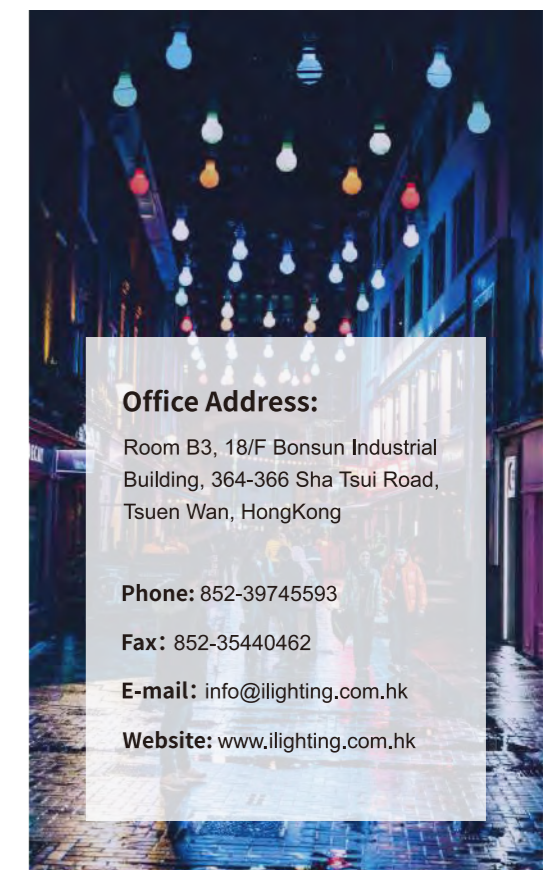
Office Address:

Room B3, 18/F Bonsun Industrial Building, 364-366 Sha Tsui Road, Tsuen Wan, HongKong

Phone: 852-39745593

Fax: 852-35440462

E-mail: info@ilighting.com.hk

Website: www.ilighting.com.hk